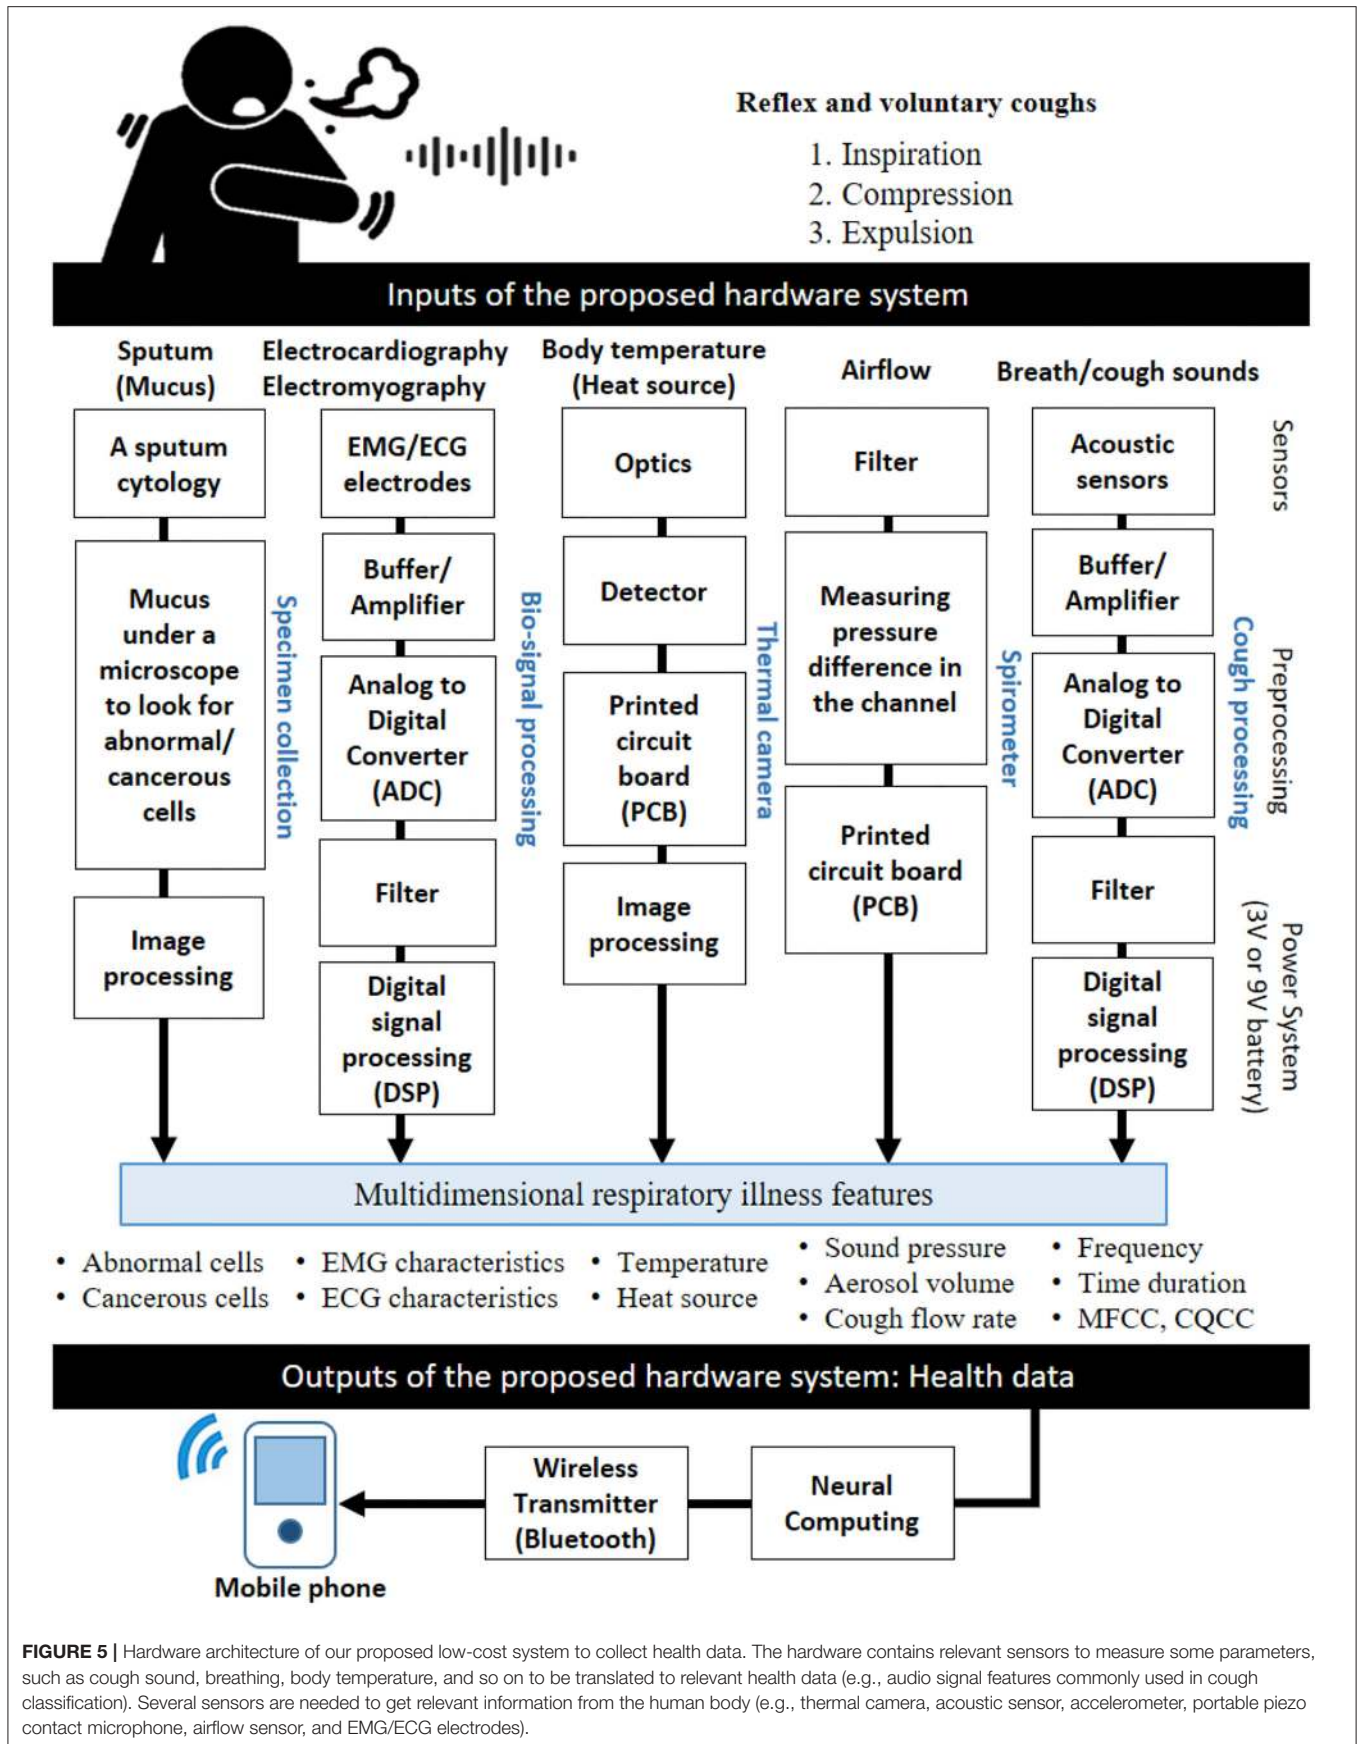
Reflex and voluntary coughs
1. Inspiration
2. Compression
3. Expulsion

Inputs of the proposed hardware system

Sputum (Mucus)

A sputum cytology

Mucus under a microscope to look for abnormal/ cancerous cells

Image processing

Specimen collection

Electrocardiography Electromyography

EMG/ECG electrodes

Buffer/ Amplifier

Analog to Digital Converter (ADC)

Filter

Digital signal processing (DSP)

Bio-signal processing

Body temperature (Heat source)

Optics

Detector

Printed circuit board (PCB)

Image processing

Thermal camera

Airflow

Filter

Measuring pressure difference in the channel

Printed circuit board (PCB)

Spirometer

Breath/cough sounds

Acoustic sensors

Buffer/ Amplifier

Analog to Digital Converter (ADC)

Filter

Digital signal processing (DSP)

Cough processing

Sensors

Preprocessing

Power System (3V or 9V battery)

Multidimensional respiratory illness features

• Abnormal cells
• Cancerous cells

• EMG characteristics
• ECG characteristics

• Temperature
• Heat source

• Sound pressure
• Aerosol volume
• Cough flow rate

• Frequency
• Time duration
• MFCC, CQCC

Outputs of the proposed hardware system: Health data

Mobile phone

Wireless Transmitter (Bluetooth)

Neural Computing

FIGURE 5 | Hardware architecture of our proposed low-cost system to collect health data. The hardware contains relevant sensors to measure some parameters, such as cough sound, breathing, body temperature, and so on to be translated to relevant health data (e.g., audio signal features commonly used in cough classification). Several sensors are needed to get relevant information from the human body (e.g., thermal camera, acoustic sensor, accelerometer, portable piezo contact microphone, airflow sensor, and EMG/ECG electrodes).